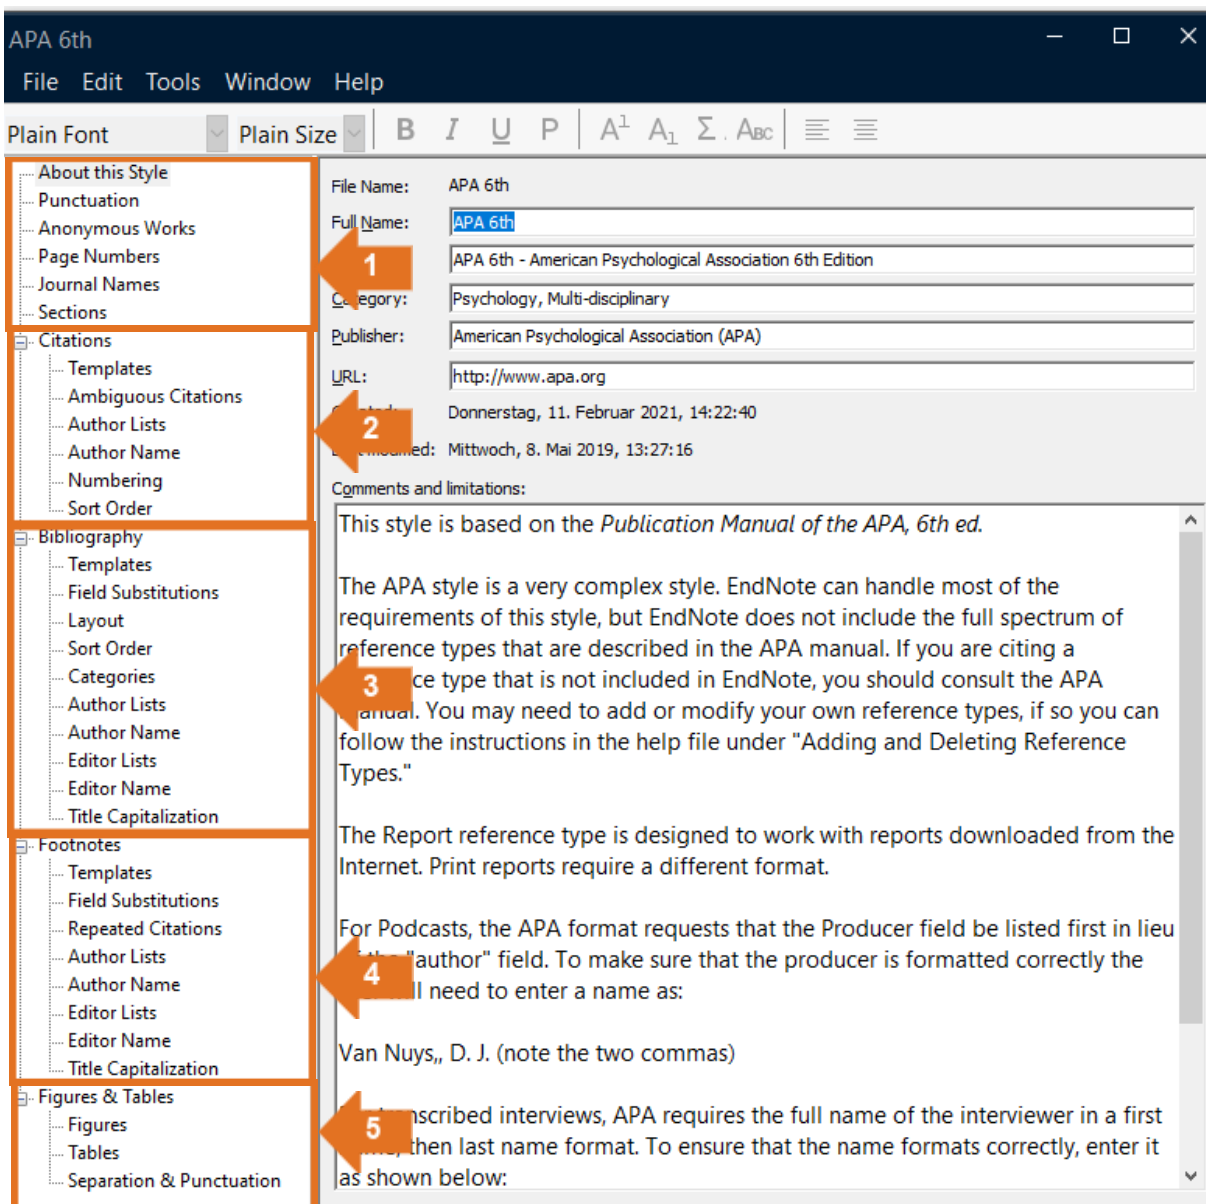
APA 6th

File Edit Tools Window Help

Plain Font Plain Size B I U P $A^1$ $A_1$ Σ Abc

About this Style
Punctuation
Anonymous Works
Page Numbers
Journal Names
Sections
Citations
Templates
Ambiguous Citations
Author Lists
Author Name
Numbering
Sort Order
Bibliography
Templates
Field Substitutions
Layout
Sort Order
Categories
Author Lists
Author Name
Editor Lists
Editor Name
Title Capitalization
Footnotes
Templates
Field Substitutions
Repeated Citations
Author Lists
Author Name
Editor Lists
Editor Name
Title Capitalization
Figures & Tables
Figures
Tables
Separation & Punctuation

1
2
3
4
5

File Name: APA 6th
Full Name: APA 6th
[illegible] APA 6th - American Psychological Association 6th Edition
C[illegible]egory: Psychology, Multi-disciplinary
Publisher: American Psychological Association (APA)
URL: http://www.apa.org
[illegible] Donnerstag, 11. Februar 2021, 14:22:40
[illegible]ed: Mittwoch, 8. Mai 2019, 13:27:16
Comments and limitations:

This style is based on the Publication Manual of the APA, 6th ed.

The APA style is a very complex style. EndNote can handle most of the requirements of this style, but EndNote does not include the full spectrum of reference types that are described in the APA manual. If you are citing a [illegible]ce type that is not included in EndNote, you should consult the APA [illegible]anual. You may need to add or modify your own reference types, if so you can follow the instructions in the help file under "Adding and Deleting Reference Types."

The Report reference type is designed to work with reports downloaded from the Internet. Print reports require a different format.

For Podcasts, the APA format requests that the Producer field be listed first in lieu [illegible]"author" field. To make sure that the producer is formatted correctly the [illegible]ll need to enter a name as:

Van Nuys,, D. J. (note the two commas)

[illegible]nscribed interviews, APA requires the full name of the interviewer in a first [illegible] then last name format. To ensure that the name formats correctly, enter it as shown below: